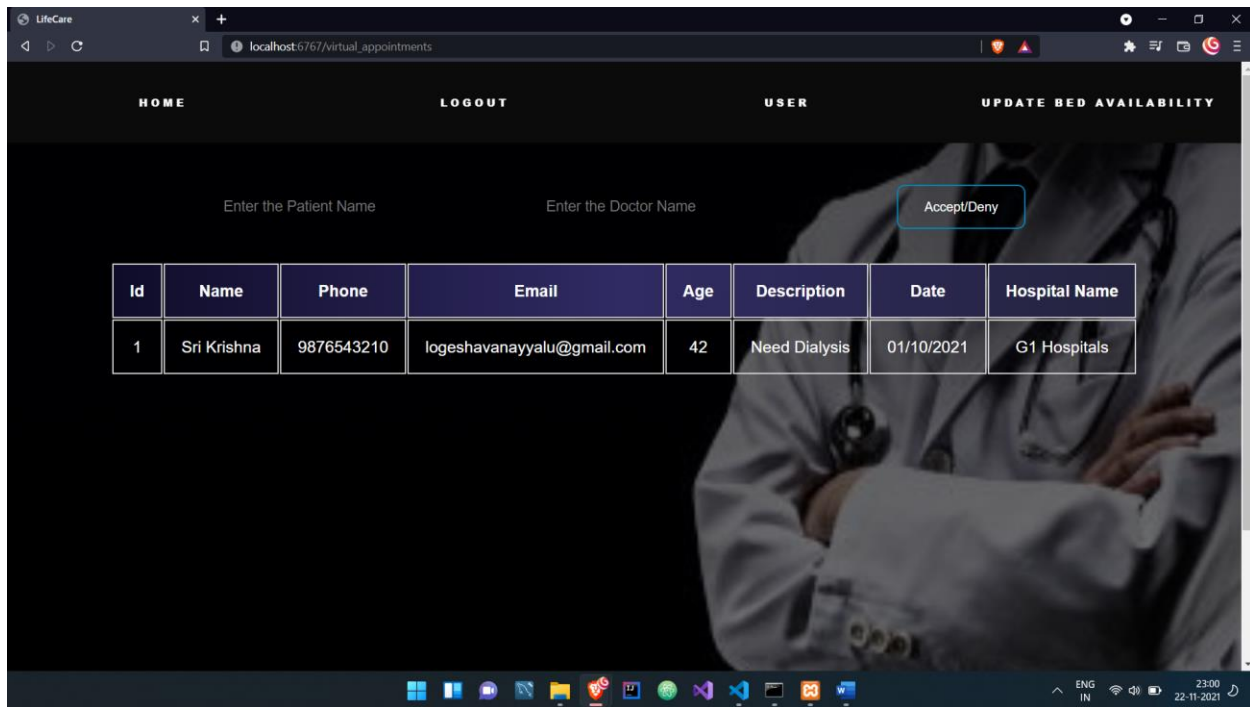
LifeCare

localhost:6767/virtual_appointments

HOME LOGOUT USER UPDATE BED AVAILABILITY

Enter the Patient Name

Enter the Doctor Name

Accept/Deny

| Id | Name | Phone | Email | Age | Description | Date | Hospital Name |
|---|---|---|---|---|---|---|---|
| 1 | Sri Krishna | 9876543210 | logeshavanayyalu@gmail.com | 42 | Need Dialysis | 01/10/2021 | G1 Hospitals |

ENG IN

23:00 22-11-2021